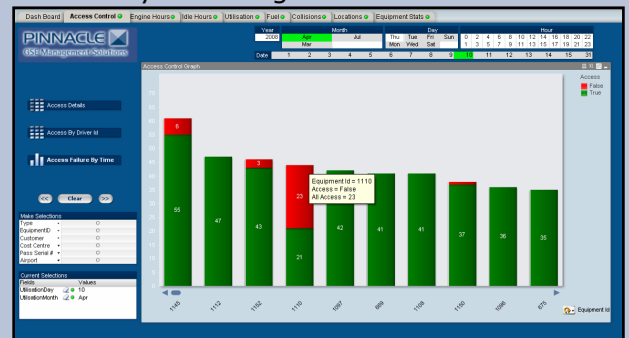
Dash Board | Access Control | Engine Hours | Idle Hours | Utilisation | Fuel | Collisions | Locations | Equipment Stats

PINNACLE
GSE Management Solutions

Year
2008

Month
Apr
Mar
Jul

Day
Thu Tue Fri Sun
Mon Wed Sat

Hour
0 2 4 6 8 10 12 14 16 18 20 22
1 3 5 7 9 11 13 15 17 19 21 23

Date 1 2 3 4 5 6 7 8 9 10 11 12 13 14 15

Access Control Graph

Access
False
True

Access Details

Access By Driver Id

Access Failure By Time

<< Clear >>

Make Selections
Type
EquipmentID
Customer
Cost Centre
Pass Serial #
Airport

Current Selections
| Fields | Values |
|---|---|
| UtilisationDay | 10 |
| UtilisationMonth | Apr |

6
55
47
3
43
23
21
42
41
41
37
36
35

Equipment Id = 1110
Access = False
All Access = 23

1145
1112
1152
1110
1097
999
1108
1150
1096
876

Equipment Id